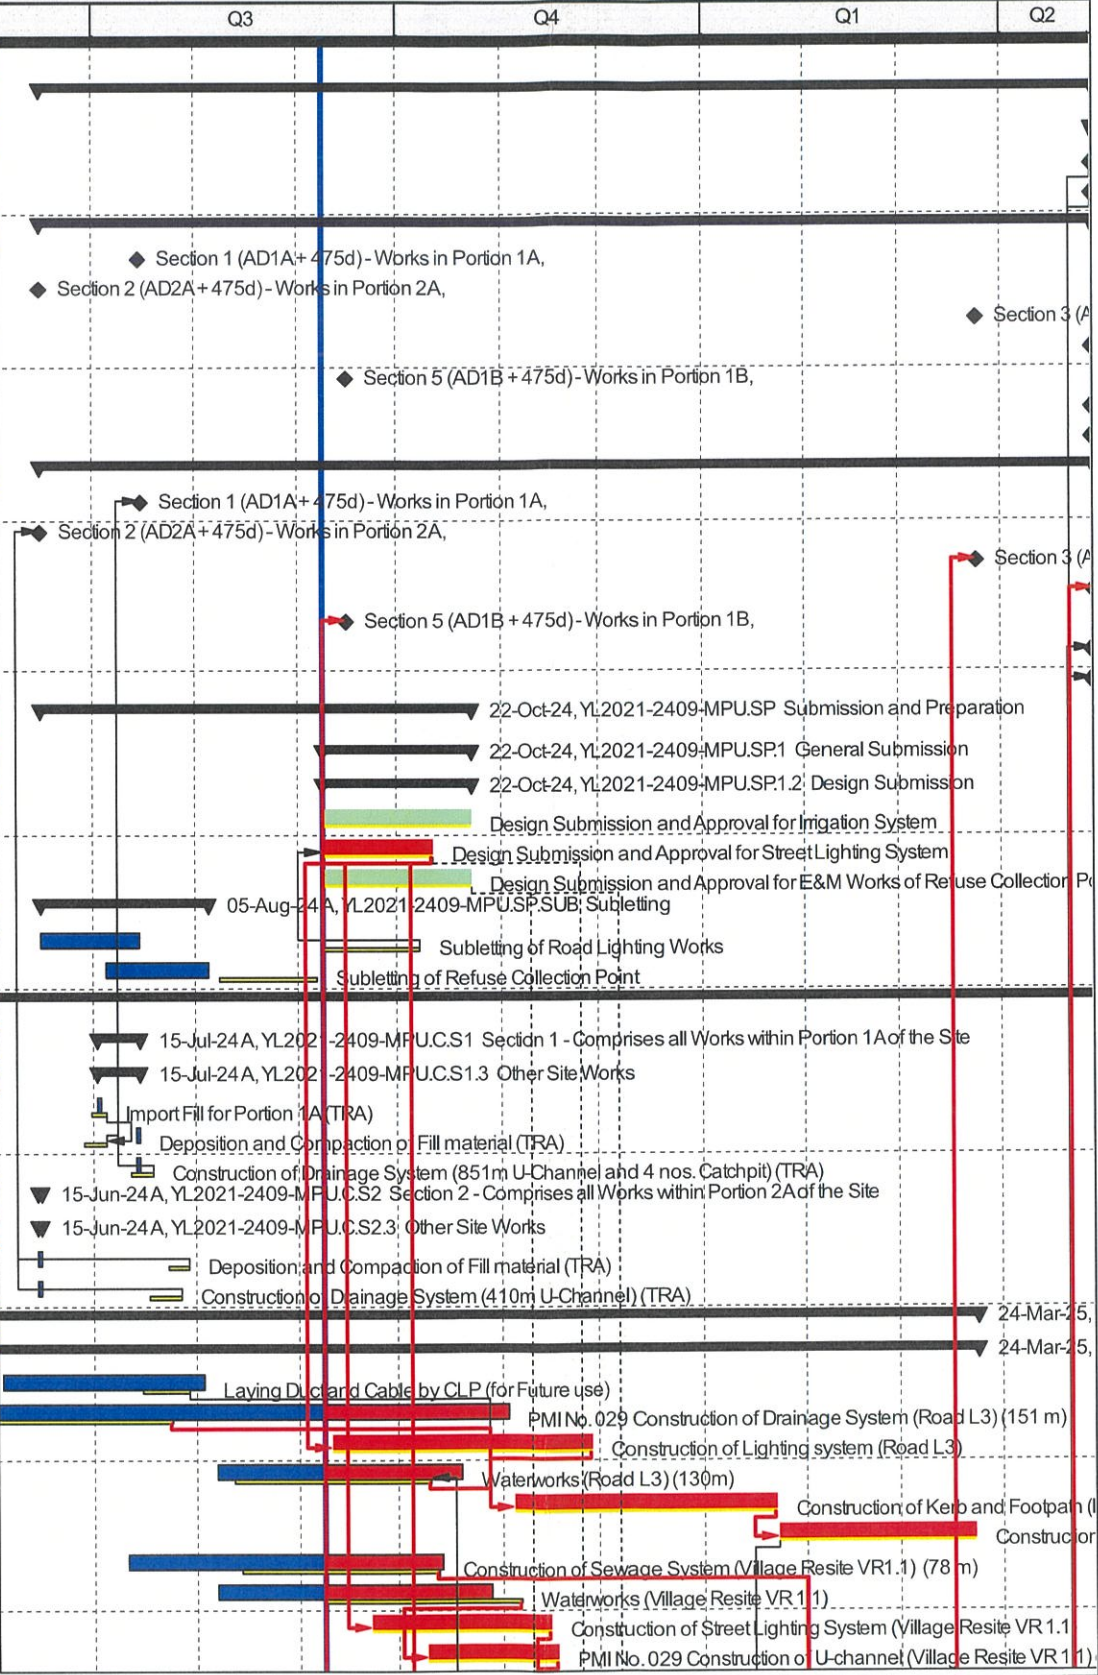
Q3 Q4 Q1 Q2

Section 1 (AD1A + 475d) - Works in Portion 1A,
Section 2 (AD2A + 475d) - Works in Portion 2A,
Section 3 (A
Section 5 (AD1B + 475d) - Works in Portion 1B,

Section 1 (AD1A + 475d) - Works in Portion 1A,
Section 2 (AD2A + 475d) - Works in Portion 2A,
Section 3 (A
Section 5 (AD1B + 475d) - Works in Portion 1B,

22-Oct-24, YL2021-2409-MPU.SP Submission and Preparation
22-Oct-24, YL2021-2409-MPU.SP.1 General Submission
22-Oct-24, YL2021-2409-MPU.SP.1.2 Design Submission
Design Submission and Approval for Irrigation System
Design Submission and Approval for Street Lighting System
Design Submission and Approval for E&M Works of Refuse Collection P
05-Aug-24 A, YL2021-2409-MPU.SP.SUB Subletting
Subletting of Road Lighting Works
Subletting of Refuse Collection Point

15-Jul-24 A, YL2021-2409-MPU.C.S1 Section 1 - Comprises all Works within Portion 1A of the Site
15-Jul-24 A, YL2021-2409-MPU.C.S1.3 Other Site Works
Import Fill for Portion 1A (TRA)
Deposition and Compaction of Fill material (TRA)
Construction of Drainage System (851m U-Channel and 4 nos. Catchpit) (TRA)
15-Jun-24 A, YL2021-2409-MPU.C.S2 Section 2 - Comprises all Works within Portion 2A of the Site
15-Jun-24 A, YL2021-2409-MPU.C.S2.3 Other Site Works
Deposition and Compaction of Fill material (TRA)
Construction of Drainage System (410m U-Channel) (TRA)
24-Mar-25,
24-Mar-25,
Laying Duct and Cable by CLP (for Future use)
PMI No. 029 Construction of Drainage System (Road L3) (151 m)
Construction of Lighting system (Road L3)
Waterworks (Road L3) (130m)
Construction of Kerb and Footpath (
Construction
Construction of Sewage System (Village Resite VR1.1) (78 m)
Waterworks (Village Resite VR 1.1)
Construction of Street Lighting System (Village Resite VR 1.1
PMI No. 029 Construction of U-channel (Village Resite VR 1.1)